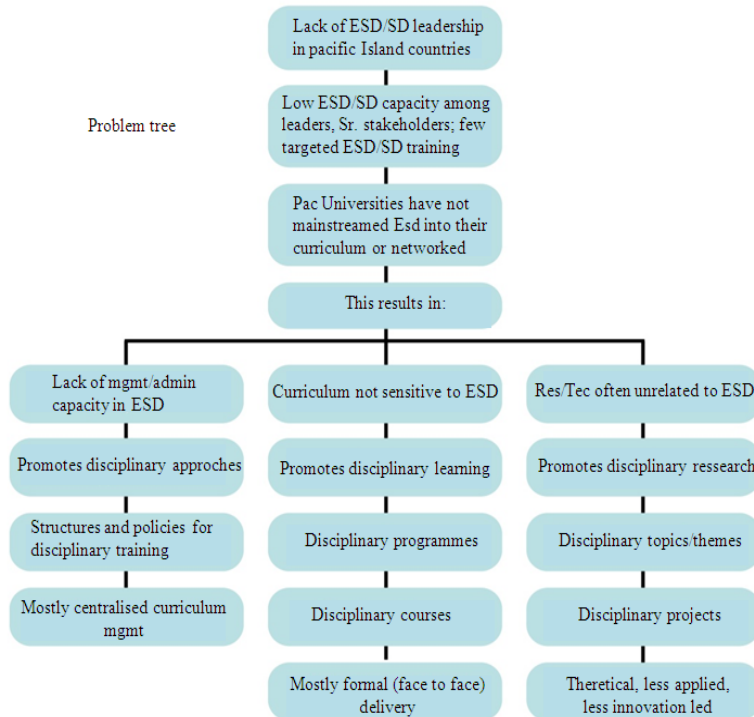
Problem tree

Lack of ESD/SD leadership in pacific Island countries

Low ESD/SD capacity among leaders, Sr. stakeholders; few targeted ESD/SD training

Pac Universities have not mainstreamed Esd into their curriculum or networked

This results in:

Lack of mgmt/admin capacity in ESD

Promotes disciplinary approches

Structures and policies for disciplinary training

Mostly centralised curriculum mgmt

Curriculum not sensitive to ESD

Promotes disciplinary learning

Disciplinary programmes

Disciplinary courses

Mostly formal (face to face) delivery

Res/Tec often unrelated to ESD

Promotes disciplinary research

Disciplinary topics/themes

Disciplinary projects

Theretical, less applied, less innovation led